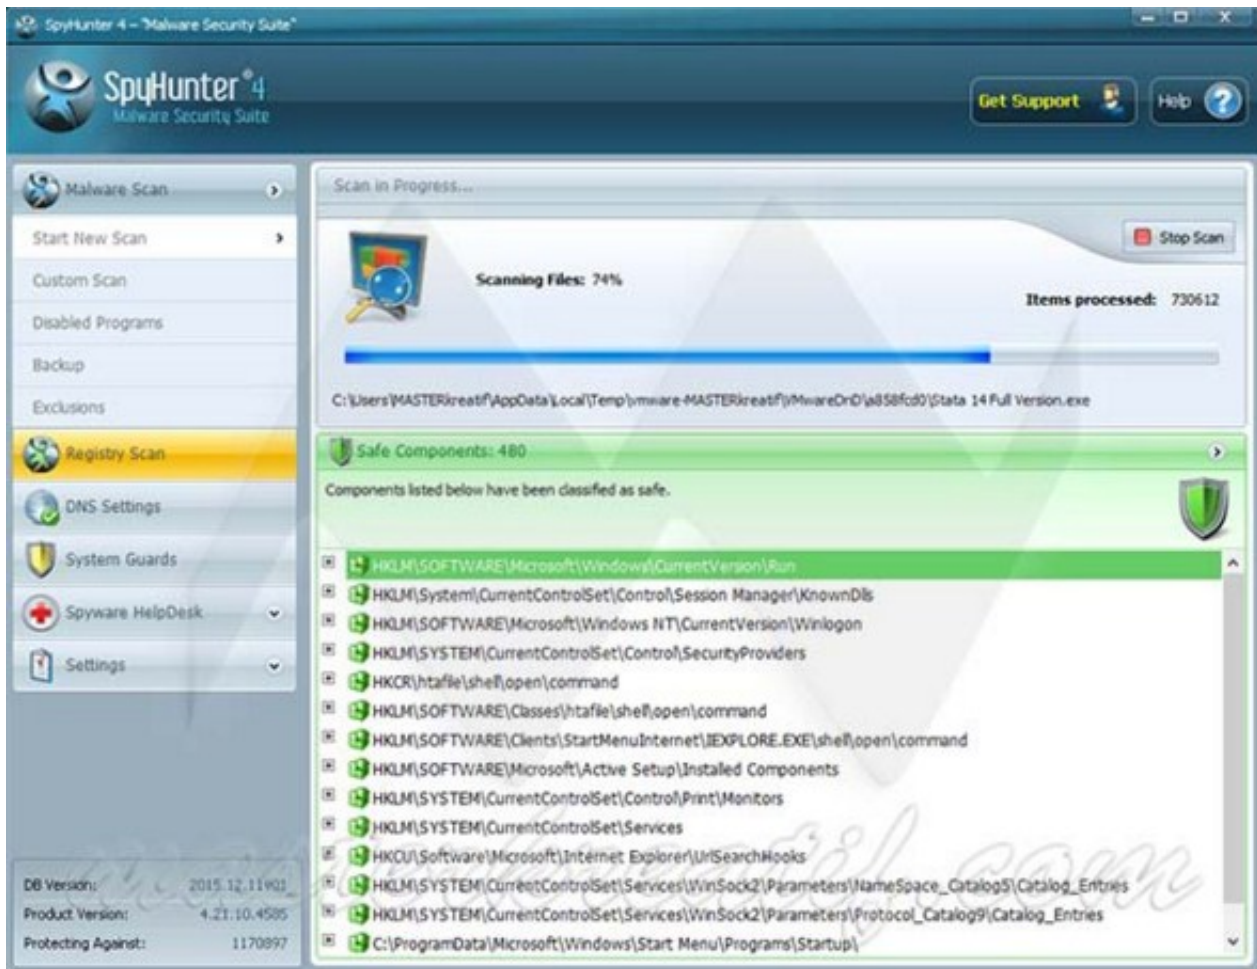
SpyHunter 4 – "Malware Security Suite"

SpyHunter®4
Malware Security Suite

Get Support

Help

Malware Scan

Start New Scan

Custom Scan

Disabled Programs

Backup

Exclusions

Registry Scan

DNS Settings

System Guards

Spyware HelpDesk

Settings

Scan in Progress...

Stop Scan

Scanning Files: 74%

Items processed: 730612

C:\Users\MASTERkreatif\AppData\Local\Temp\vmware-MASTERkreatif\VMwareDnD\a858fcd0\Stata 14 Full Version.exe

Safe Components: 480

Components listed below have been classified as safe.

HKLM\SOFTWARE\Microsoft\Windows\CurrentVersion\Run
HKLM\System\CurrentControlSet\Control\Session Manager\KnownDlls
HKLM\SOFTWARE\Microsoft\Windows NT\CurrentVersion\Winlogon
HKLM\SYSTEM\CurrentControlSet\Control\SecurityProviders
HKCR\htafile\shell\open\command
HKLM\SOFTWARE\Classes\htafile\shell\open\command
HKLM\SOFTWARE\Clients\StartMenuInternet\IEXPLORE.EXE\shell\open\command
HKLM\SOFTWARE\Microsoft\Active Setup\Installed Components
HKLM\SYSTEM\CurrentControlSet\Control\Print\Monitors
HKLM\SYSTEM\CurrentControlSet\Services
HKCU\Software\Microsoft\Internet Explorer\UrlSearchHooks
HKLM\SYSTEM\CurrentControlSet\Services\WinSock2\Parameters\NameSpace_Catalog5\Catalog_Entries
HKLM\SYSTEM\CurrentControlSet\Services\WinSock2\Parameters\Protocol_Catalog9\Catalog_Entries
C:\ProgramData\Microsoft\Windows\Start Menu\Programs\Startup\

DB Version: 2015.12.11r01
Product Version: 4.21.10.4585
Protecting Against: 1170897

masterkreatif.com